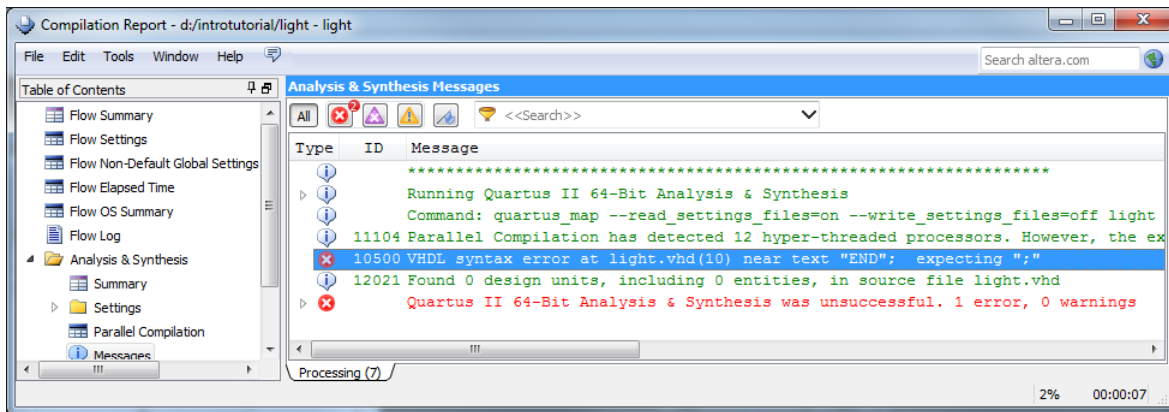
Compilation Report - d:/introtutorial/light - light

File Edit Tools Window Help

Search altera.com

Table of Contents

Flow Summary
Flow Settings
Flow Non-Default Global Settings
Flow Elapsed Time
Flow OS Summary
Flow Log
Analysis & Synthesis
Summary
Settings
Parallel Compilation
Messages

Analysis & Synthesis Messages

All 2 <<Search>>

| Type | ID | Message |
|---|---|---|
| | | ************************************************************ |
| | | Running Quartus II 64-Bit Analysis & Synthesis |
| | | Command: quartus_map --read_settings_files=on --write_settings_files=off light |
| | 11104 | Parallel Compilation has detected 12 hyper-threaded processors. However, the ex |
| | 10500 | VHDL syntax error at light.vhd(10) near text "END"; expecting ";" |
| | 12021 | Found 0 design units, including 0 entities, in source file light.vhd |
| | | Quartus II 64-Bit Analysis & Synthesis was unsuccessful. 1 error, 0 warnings |

Processing (7)

2% 00:00:07